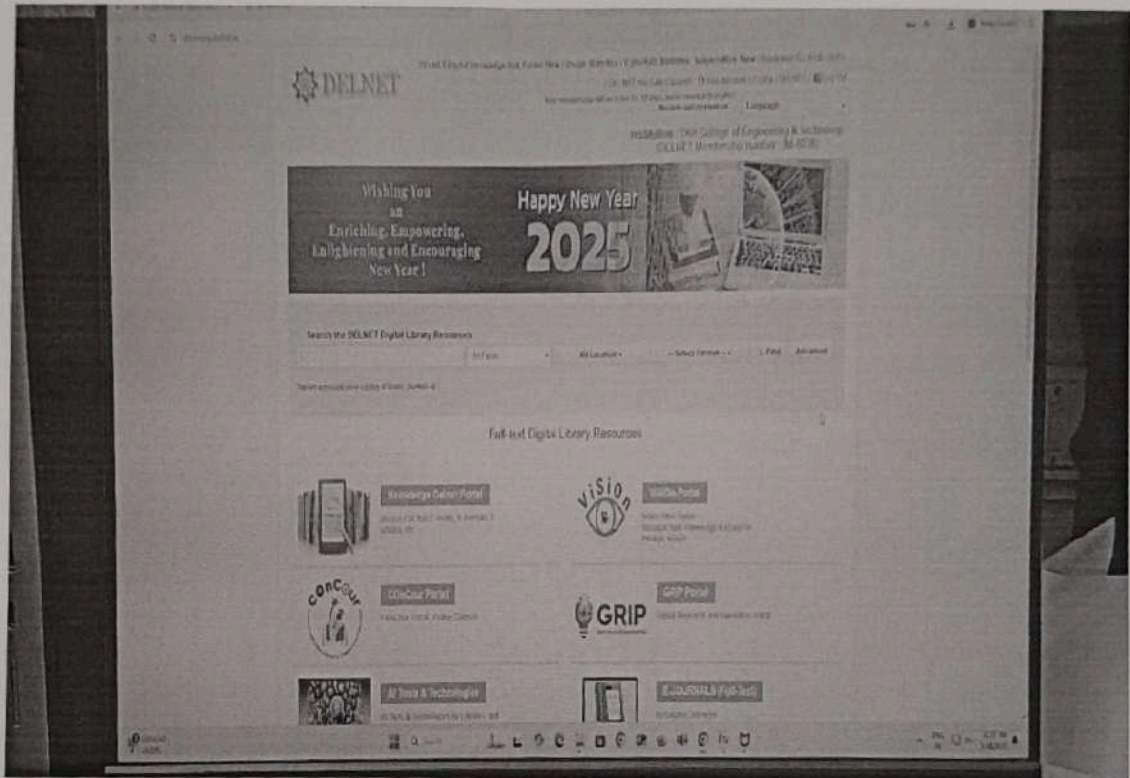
DELNET

Institution : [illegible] College of Engineering & Technology
DELNET Membership Number : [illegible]

Wishing You an Enriching, Empowering, Enlightening and Encouraging New Year !

Happy New Year 2025

Search the DELNET Digital Library Resources

Find Advanced

Full-text Digital Library Resources

Knowledge Gainer Portal

ViSion

ViSion Portal

CONCOUR

CONCOUR Portal

GRIP

GRIP Portal

AI Tools & Technologies

E-JOURNALS (Full-Text)